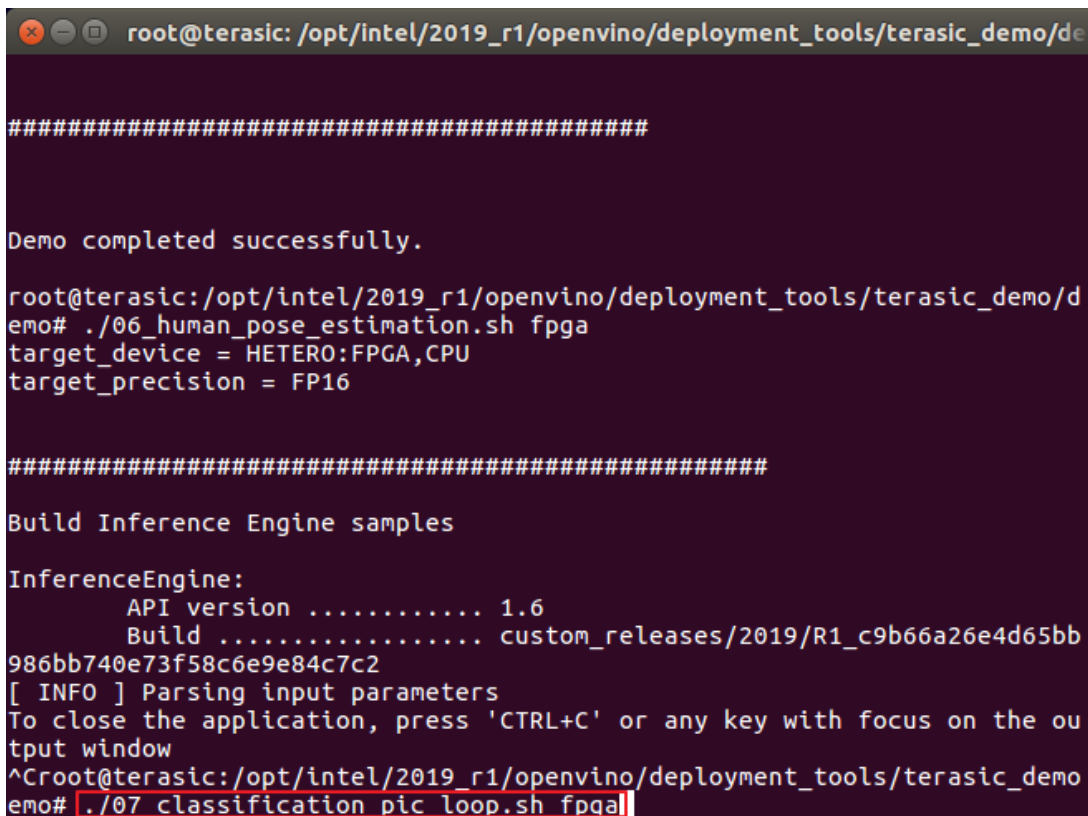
root@terasic: /opt/intel/2019_r1/openvino/deployment_tools/terasic_demo/de

###########################################

Demo completed successfully.

root@terasic:/opt/intel/2019_r1/openvino/deployment_tools/terasic_demo/demo# ./06_human_pose_estimation.sh fpga
target_device = HETERO:FPGA,CPU
target_precision = FP16

###################################################

Build Inference Engine samples

InferenceEngine:
API version ............ 1.6
Build .................. custom_releases/2019/R1_c9b66a26e4d65bb986bb740e73f58c6e9e84c7c2
[ INFO ] Parsing input parameters
To close the application, press 'CTRL+C' or any key with focus on the output window
^Croot@terasic:/opt/intel/2019_r1/openvino/deployment_tools/terasic_demo
emo# ./07_classification_pic_loop.sh fpga